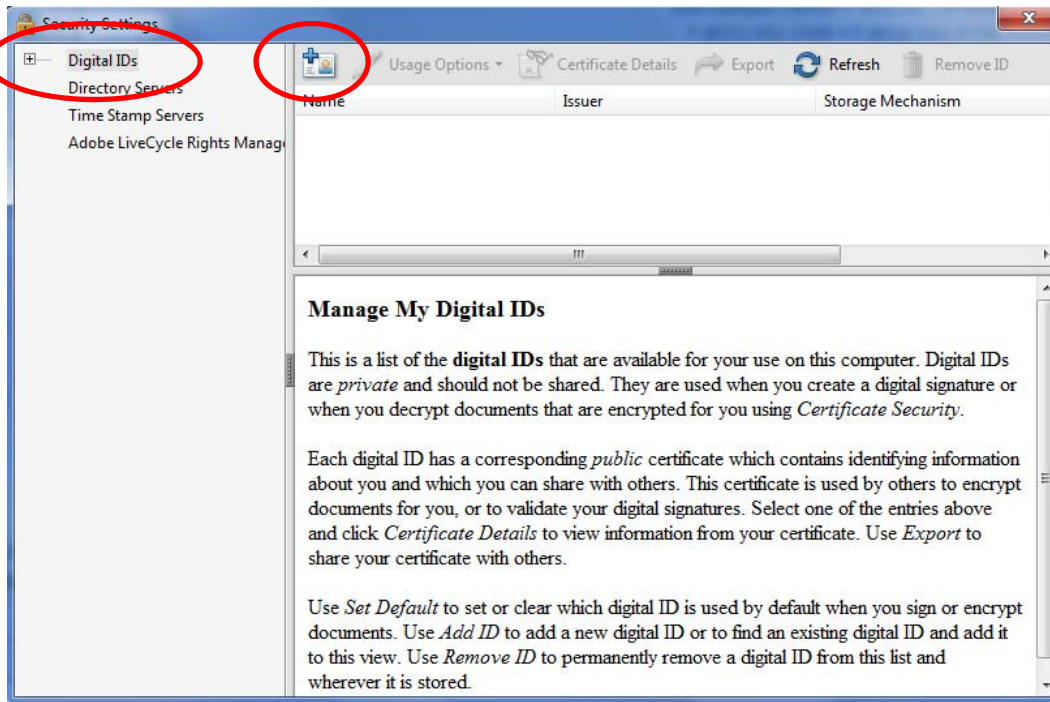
Security Settings

Digital IDs
Directory Servers
Time Stamp Servers
Adobe LiveCycle Rights Manag

Usage Options
Certificate Details
Export
Refresh
Remove ID

Name | Issuer | Storage Mechanism

Manage My Digital IDs

This is a list of the **digital IDs** that are available for your use on this computer. Digital IDs are *private* and should not be shared. They are used when you create a digital signature or when you decrypt documents that are encrypted for you using *Certificate Security*.

Each digital ID has a corresponding *public* certificate which contains identifying information about you and which you can share with others. This certificate is used by others to encrypt documents for you, or to validate your digital signatures. Select one of the entries above and click *Certificate Details* to view information from your certificate. Use *Export* to share your certificate with others.

Use *Set Default* to set or clear which digital ID is used by default when you sign or encrypt documents. Use *Add ID* to add a new digital ID or to find an existing digital ID and add it to this view. Use *Remove ID* to permanently remove a digital ID from this list and wherever it is stored.